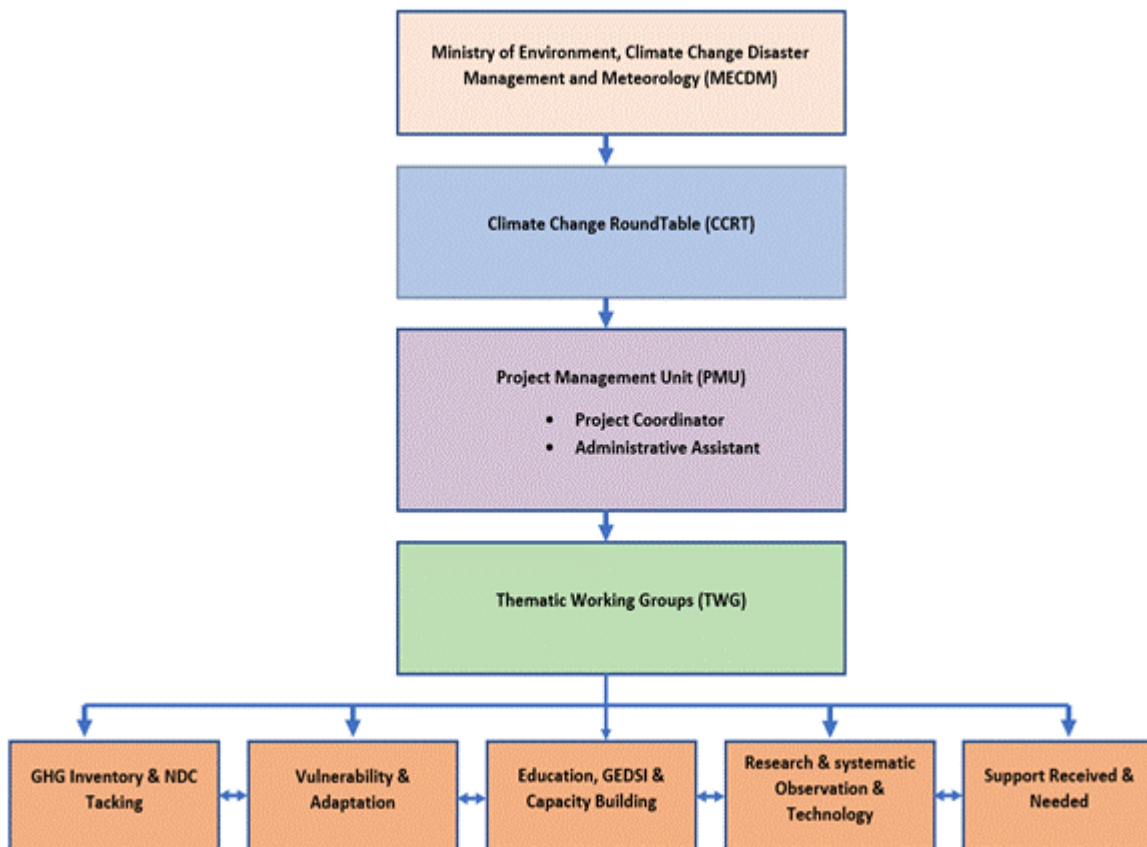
Ministry of Environment, Climate Change Disaster Management and Meteorology (MECDM)

Climate Change RoundTable (CCRT)

Project Management Unit (PMU)

- Project Coordinator
- Administrative Assistant

Thematic Working Groups (TWG)

GHG Inventory & NDC Tacking

Vulnerability & Adaptation

Education, GEDSI & Capacity Building

Research & systematic Observation & Technology

Support Received & Needed